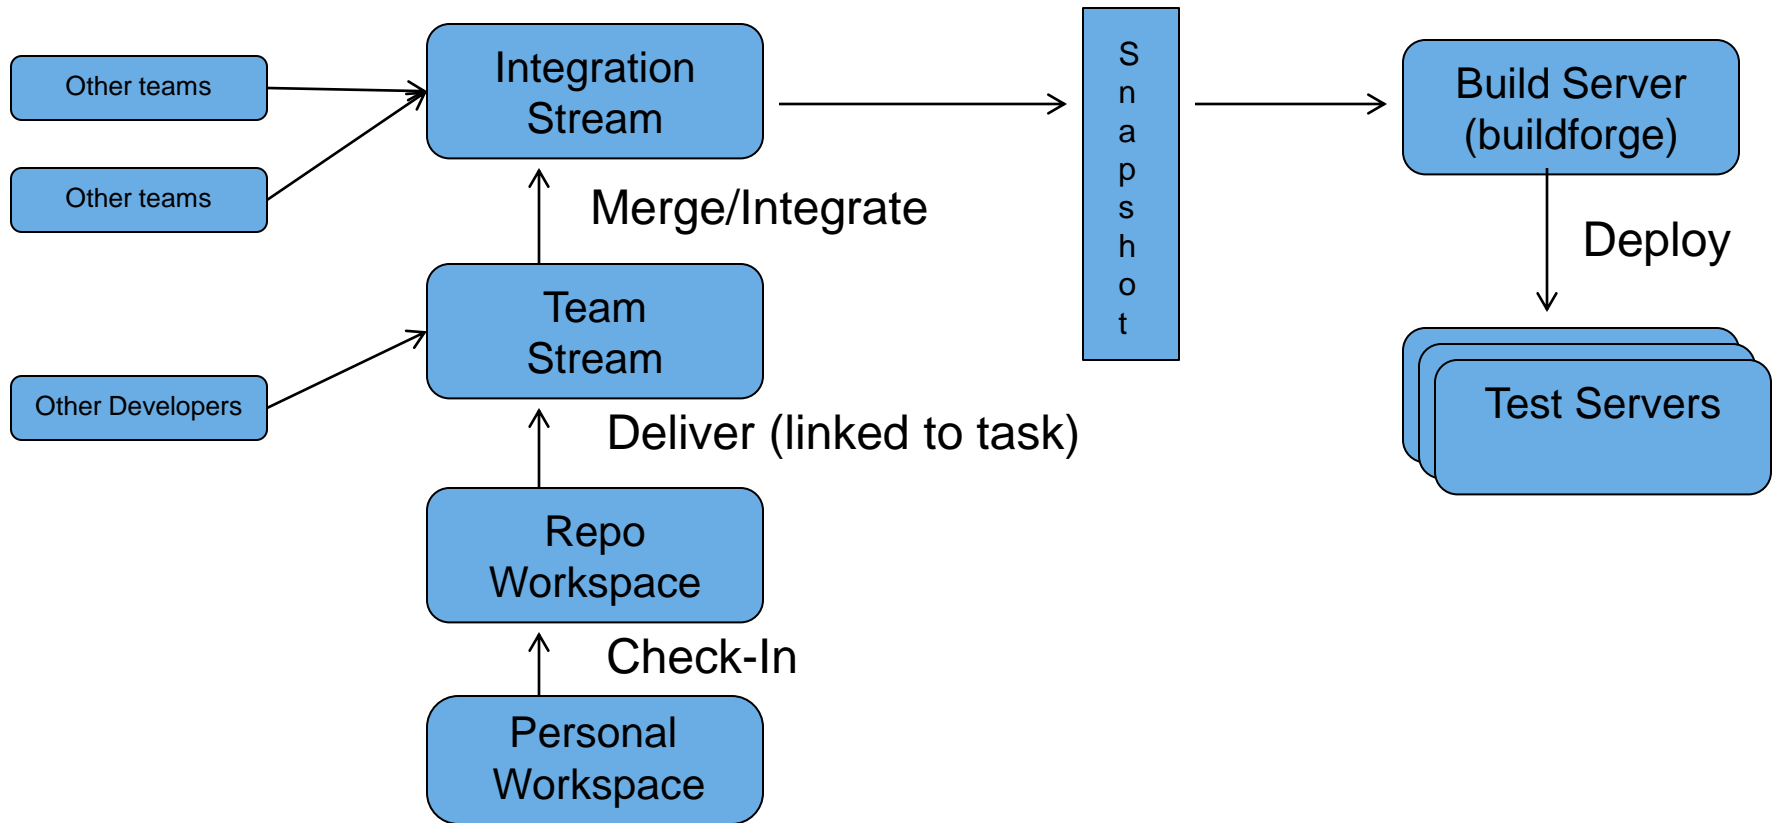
Other teams

Other teams

Integration Stream

Merge/Integrate

Other Developers

Team Stream

Deliver (linked to task)

Repo Workspace

Check-In

Personal Workspace

Snapshot

Build Server (buildforge)

Deploy

Test Servers